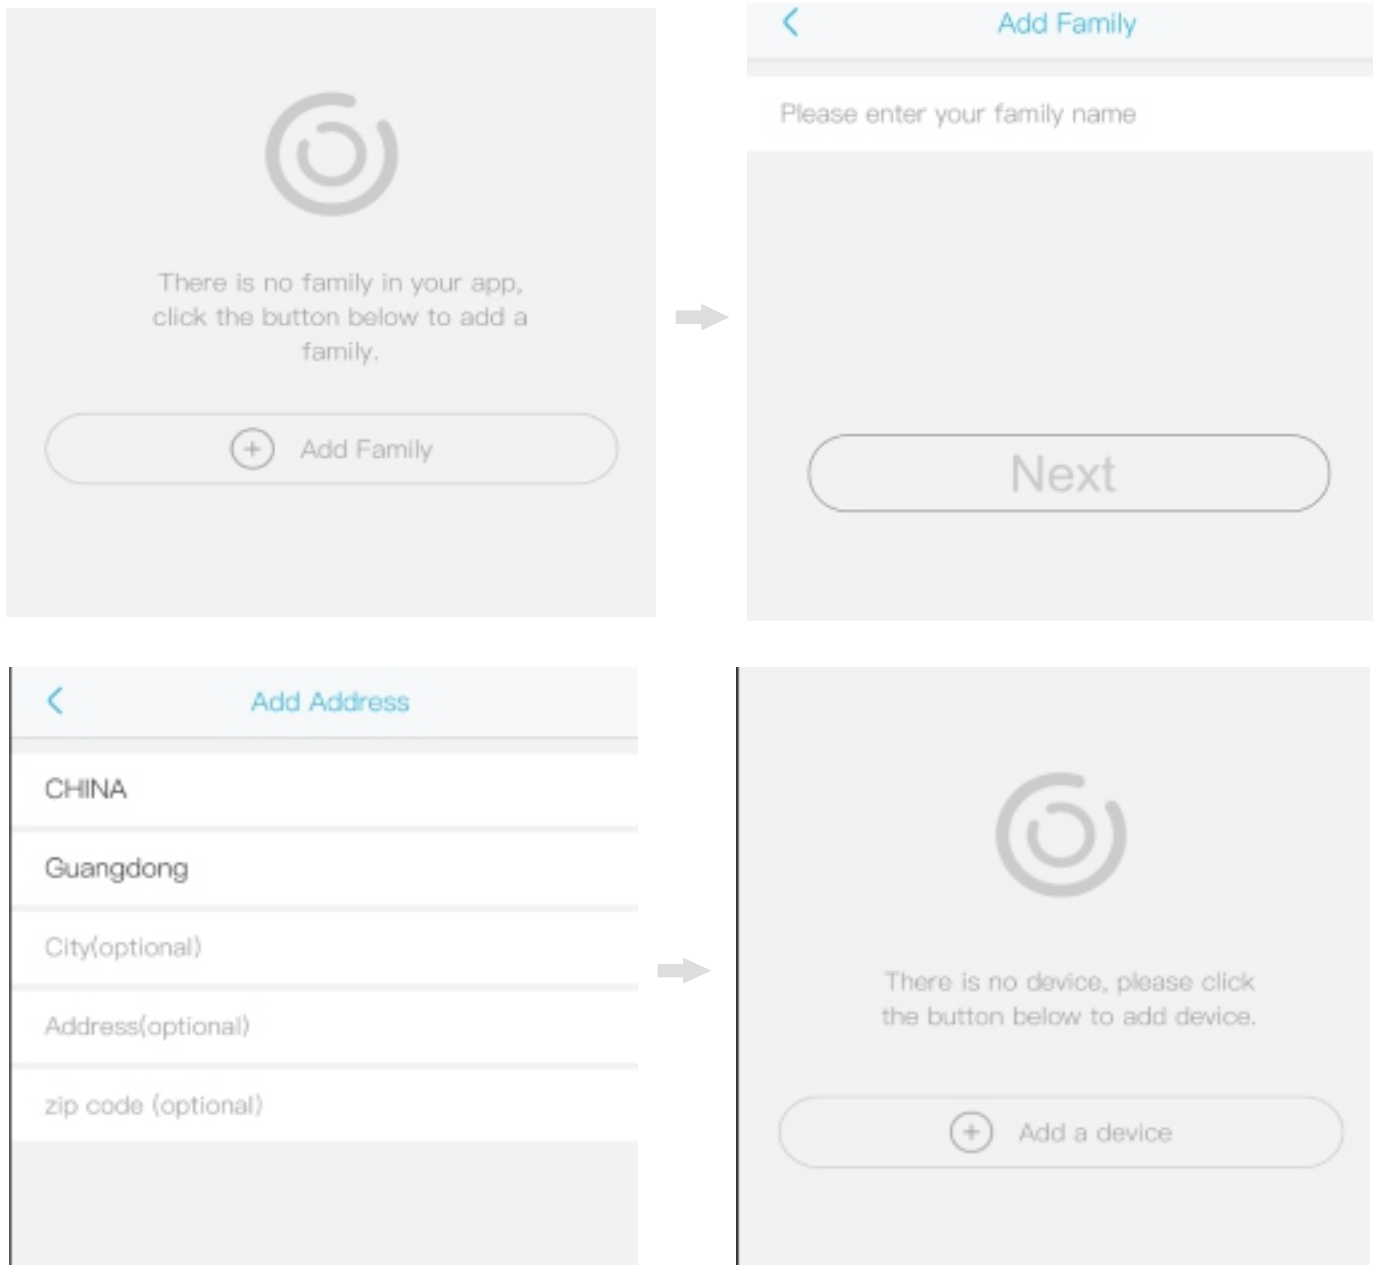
There is no family in your app, click the button below to add a family.

Add Family

Add Family

Please enter your family name

Next

Add Address

CHINA

Guangdong

City(optional)

Address(optional)

zip code (optional)

There is no device, please click the button below to add device.

Add a device